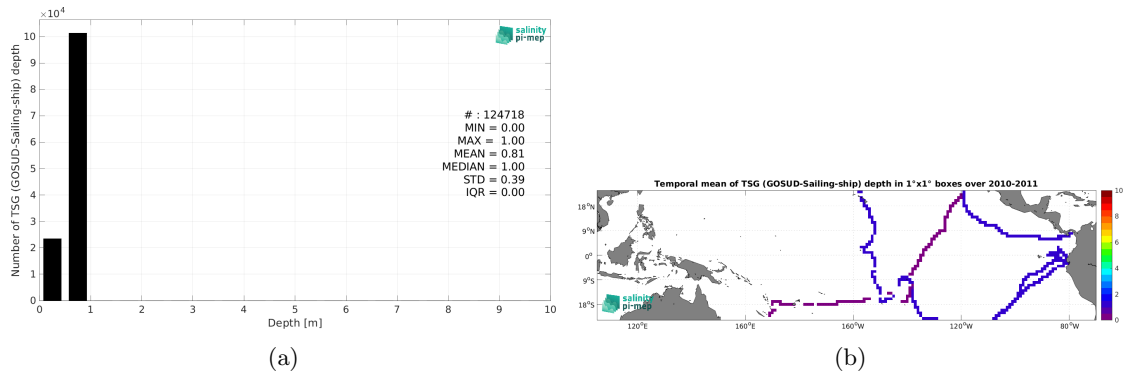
$\times10^4$

salinity pi-mep

Number of TSG (GOSUD-Sailing-ship) depth

10
9
8
7
6
5
4
3
2
1
0

# : 124718
MIN = 0.00
MAX = 1.00
MEAN = 0.81
MEDIAN = 1.00
STD = 0.39
IQR = 0.00

0 1 2 3 4 5 6 7 8 9 10

Depth [m]

(a)

Temporal mean of TSG (GOSUD-Sailing-ship) depth in 1°x1° boxes over 2010-2011

18°N
9°N
0°
9°S
18°S

120°E 160°E 160°W 120°W 80°W

salinity pi-mep

10
8
6
4
2
0

(b)